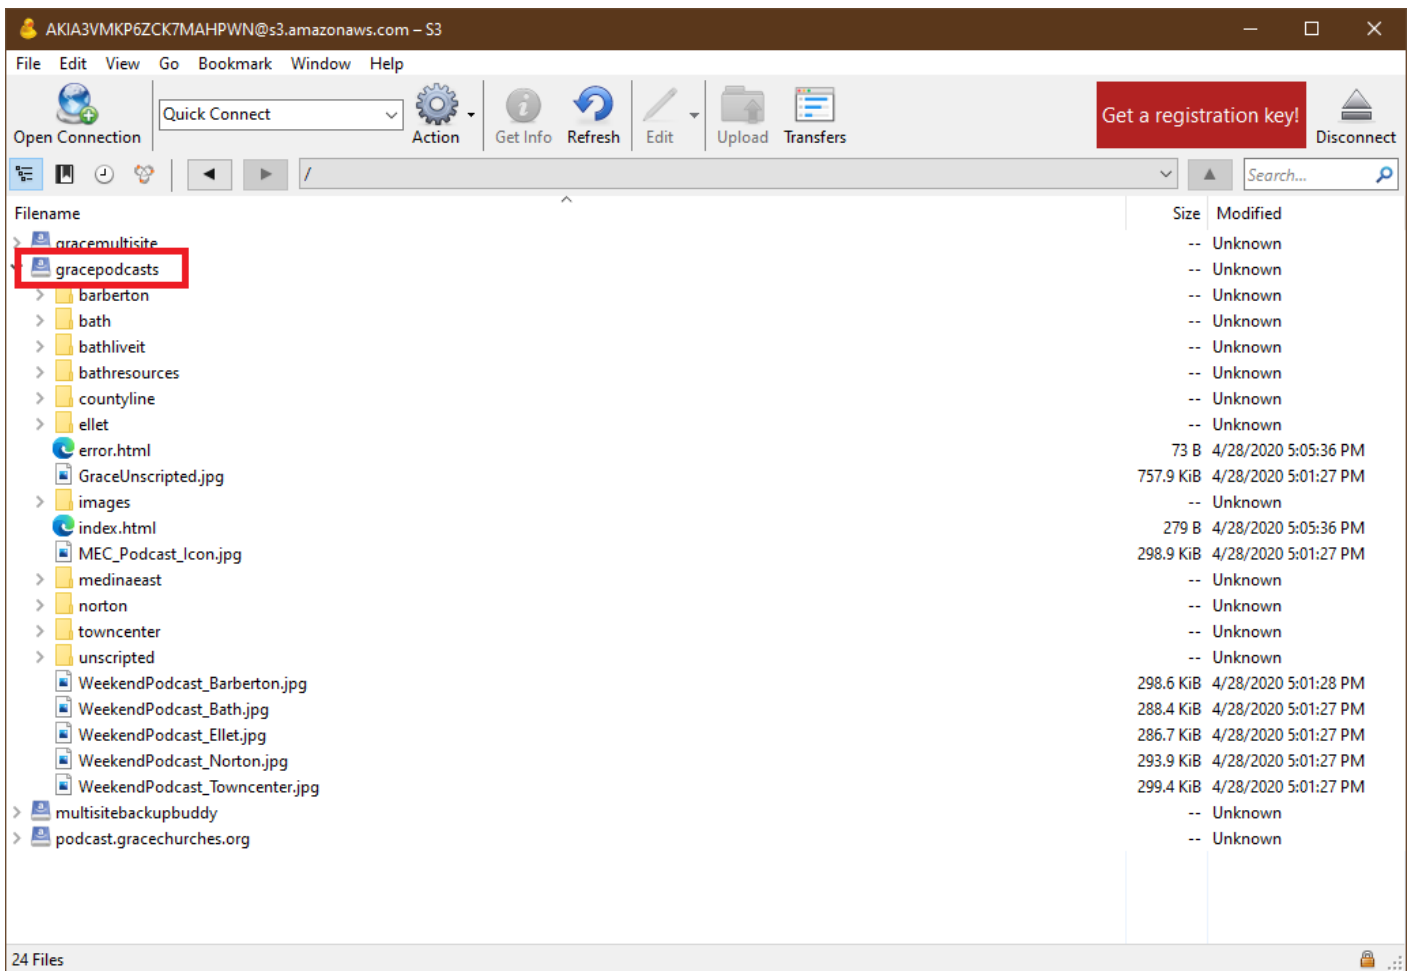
AKIA3VMKP6ZCK7MAHPWN@s3.amazonaws.com – S3

File Edit View Go Bookmark Window Help

Open Connection | Quick Connect | Action | Get Info | Refresh | Edit | Upload | Transfers | Get a registration key! | Disconnect

/

Search...

| Filename | Size | Modified |
|---|---|---|
| gracemultisite | -- | Unknown |
| gracepodcasts | -- | Unknown |
| barberton | -- | Unknown |
| bath | -- | Unknown |
| bathliveit | -- | Unknown |
| bathresources | -- | Unknown |
| countyline | -- | Unknown |
| ellet | -- | Unknown |
| error.html | 73 B | 4/28/2020 5:05:36 PM |
| GraceUnscripted.jpg | 757.9 KiB | 4/28/2020 5:01:27 PM |
| images | -- | Unknown |
| index.html | 279 B | 4/28/2020 5:05:36 PM |
| MEC_Podcast_Icon.jpg | 298.9 KiB | 4/28/2020 5:01:27 PM |
| medinaeast | -- | Unknown |
| norton | -- | Unknown |
| towncenter | -- | Unknown |
| unscripted | -- | Unknown |
| WeekendPodcast_Barberton.jpg | 298.6 KiB | 4/28/2020 5:01:28 PM |
| WeekendPodcast_Bath.jpg | 288.4 KiB | 4/28/2020 5:01:27 PM |
| WeekendPodcast_Ellet.jpg | 286.7 KiB | 4/28/2020 5:01:27 PM |
| WeekendPodcast_Norton.jpg | 293.9 KiB | 4/28/2020 5:01:27 PM |
| WeekendPodcast_Towncenter.jpg | 299.4 KiB | 4/28/2020 5:01:27 PM |
| multisitebackupbuddy | -- | Unknown |
| podcast.gracechurches.org | -- | Unknown |

24 Files